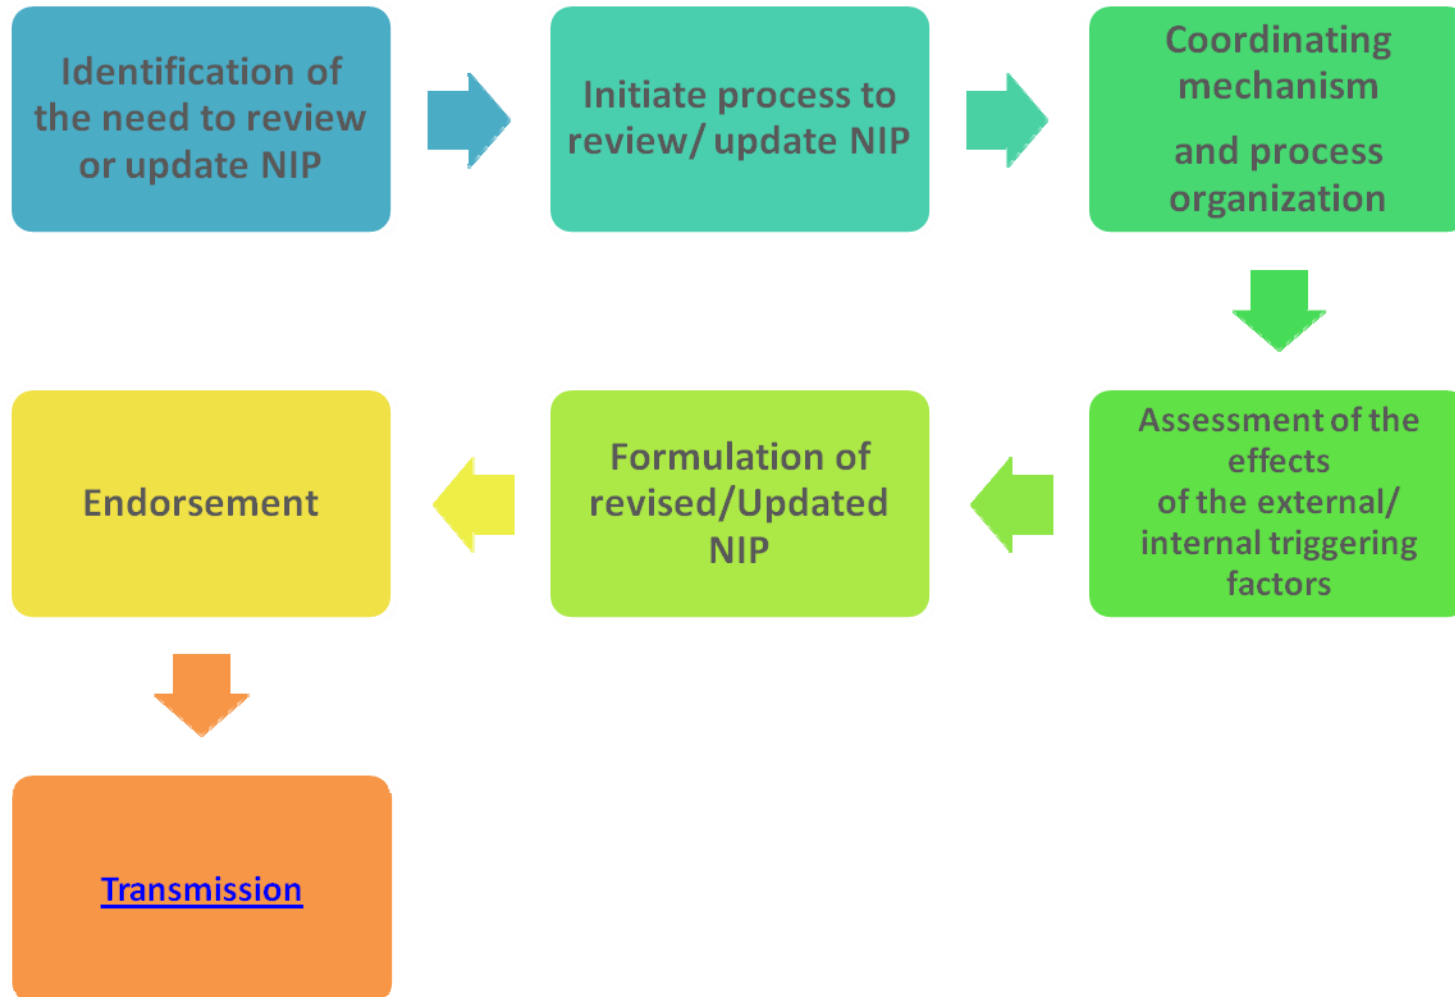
Identification of the need to review or update NIP

Initiate process to review/ update NIP

Coordinating mechanism

and process organization

Assessment of the effects of the external/ internal triggering factors

Formulation of revised/Updated NIP

Endorsement

Transmission